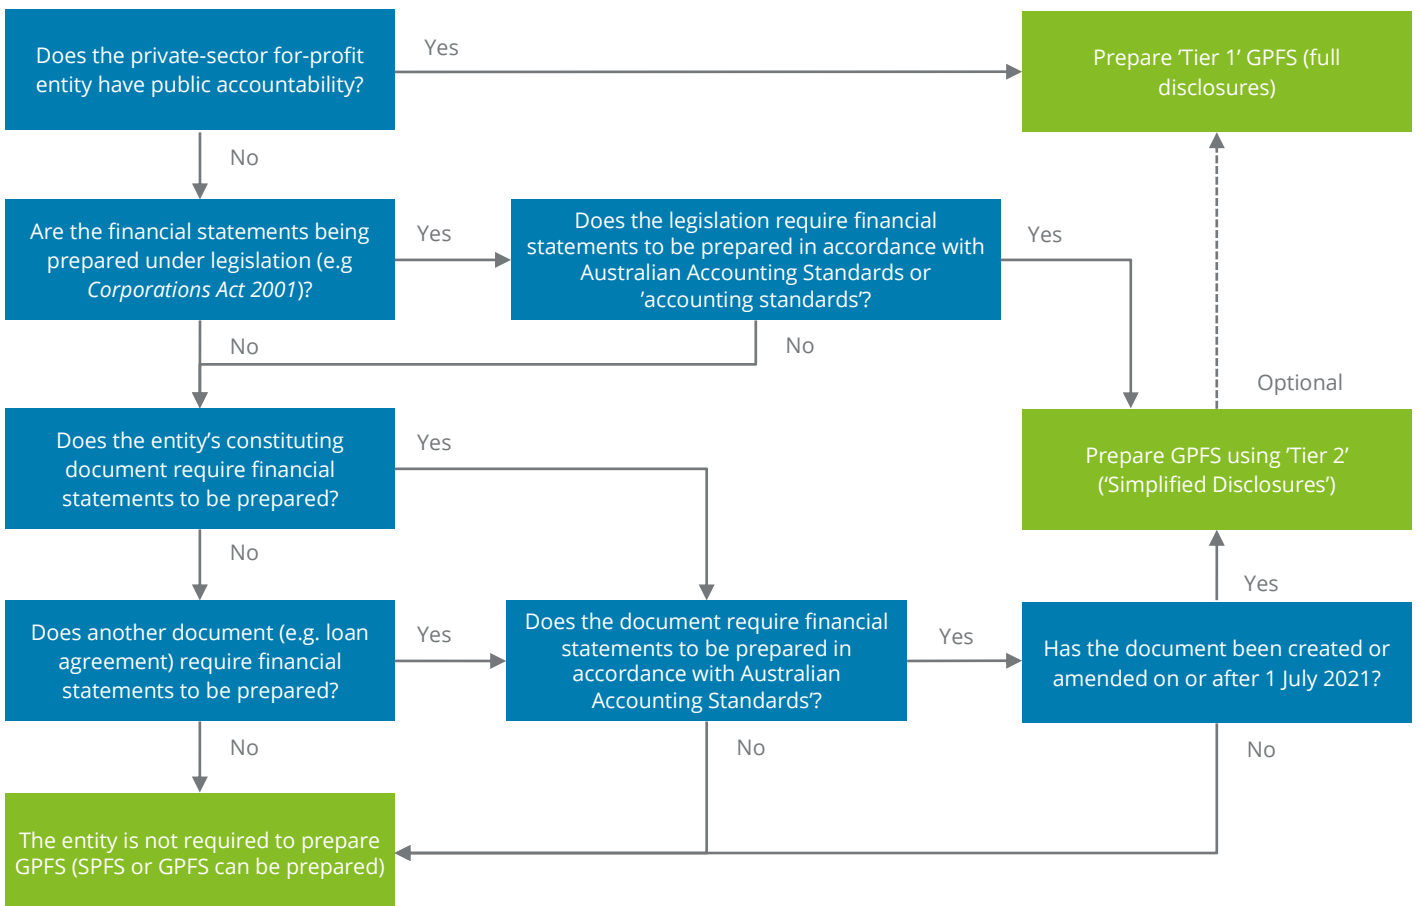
Does the private-sector for-profit entity have public accountability?

Yes

Prepare 'Tier 1' GPFS (full disclosures)

No

Are the financial statements being prepared under legislation (e.g *Corporations Act 2001*)?

Yes

Does the legislation require financial statements to be prepared in accordance with Australian Accounting Standards or 'accounting standards'?

Yes

No

No

Optional

Does the entity's constituting document require financial statements to be prepared?

Yes

Prepare GPFS using 'Tier 2' ('Simplified Disclosures')

No

Yes

Does another document (e.g. loan agreement) require financial statements to be prepared?

Yes

Does the document require financial statements to be prepared in accordance with Australian Accounting Standards'?

Yes

Has the document been created or amended on or after 1 July 2021?

No

No

No

The entity is not required to prepare GPFS (SPFS or GPFS can be prepared)